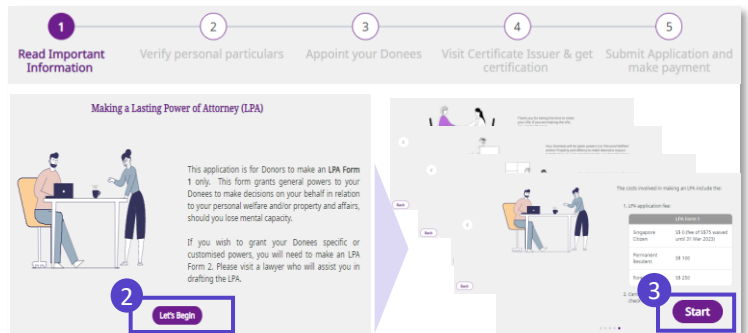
1 Read Important Information
2 Verify personal particulars
3 Appoint your Donees
4 Visit Certificate Issuer & get certification
5 Submit Application and make payment

Making a Lasting Power of Attorney (LPA)

This application is for Donors to make an LPA Form 1 only. This form grants general powers to your Donees to make decisions on your behalf in relation to your personal welfare and/or property and affairs, should you lose mental capacity.

If you wish to grant your Donees specific or customised powers, you will need to make an LPA Form 2. Please visit a lawyer who will assist you in drafting the LPA.

2
Let's Begin

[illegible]

Back

Back

Back

The costs involved in making an LPA include the:

1. LPA application fee

| | LPA Form 1 |
|---|---|
| Singapore Citizen | S$ 0 (fee of S$75 waived until 31 Mar 2023) |
| Permanent Resident | S$ 100 |
| Foreigner | S$ 250 |

2. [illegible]

3
Start